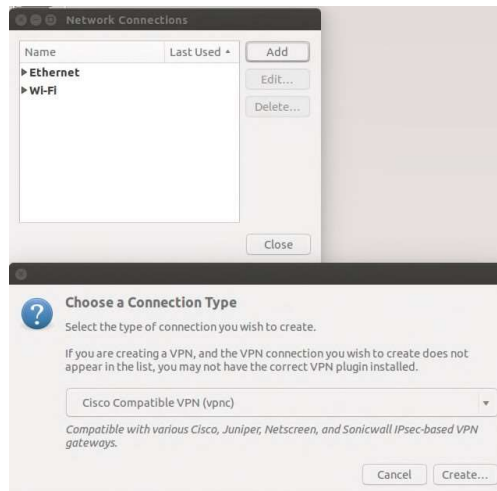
Network Connections

| Name | Last Used ▲ |
|---|---|
| ▸Ethernet | |
| ▸Wi-Fi | |

Add
Edit...
Delete...
Close

Choose a Connection Type

Select the type of connection you wish to create.

If you are creating a VPN, and the VPN connection you wish to create does not appear in the list, you may not have the correct VPN plugin installed.

Cisco Compatible VPN (vpnc)

Compatible with various Cisco, Juniper, Netscreen, and Sonicwall IPsec-based VPN gateways.

Cancel
Create...